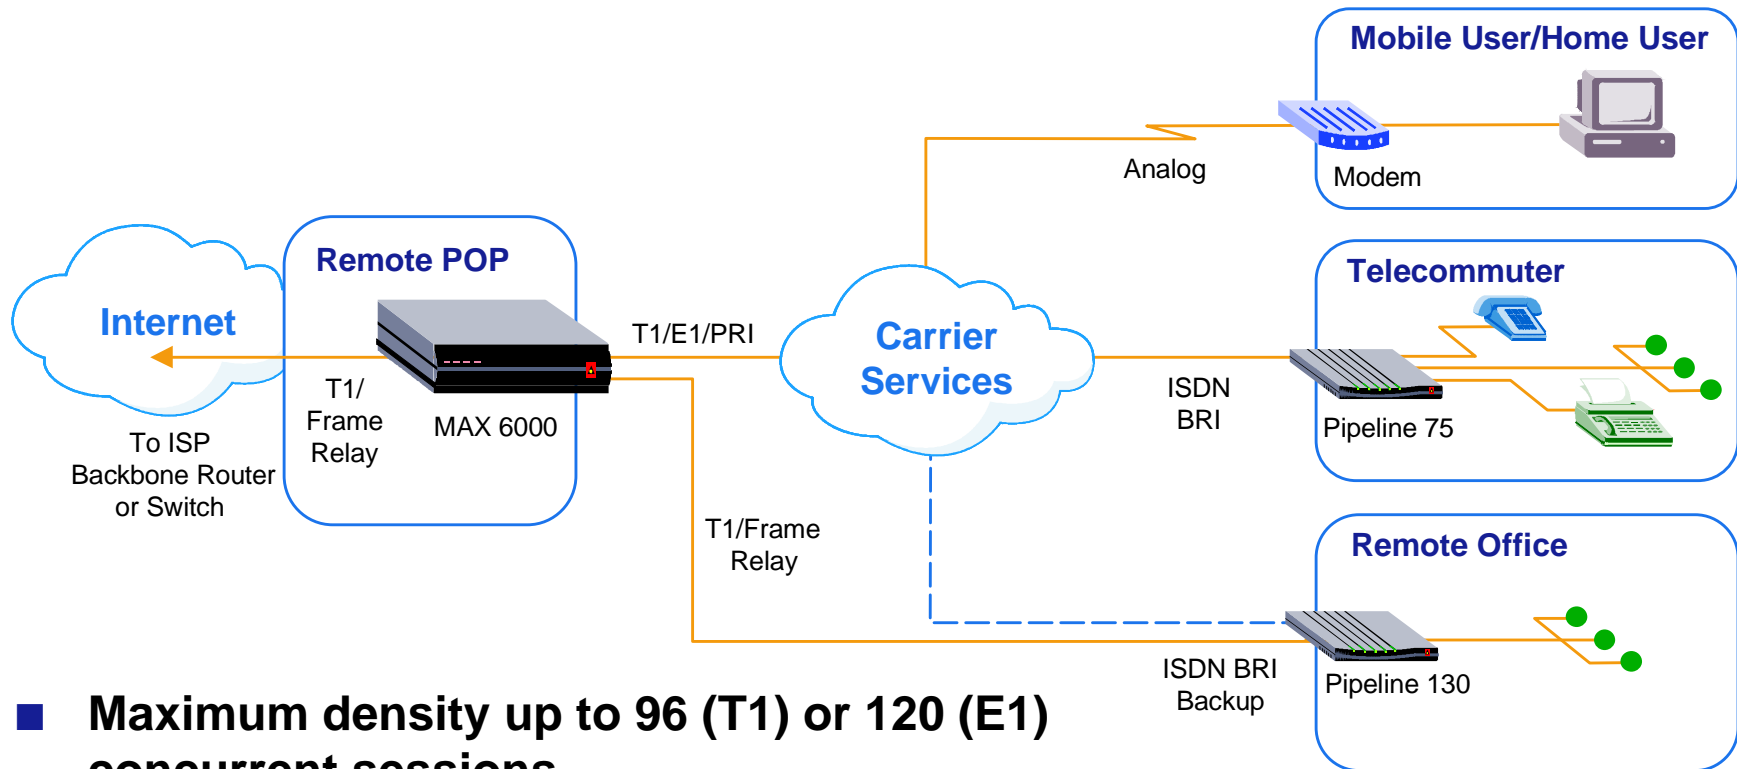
Mobile User/Home User

Modem

Analog

Remote POP

Internet

To ISP Backbone Router or Switch

T1/ Frame Relay

MAX 6000

T1/E1/PRI

Carrier Services

Telecommuter

ISDN BRI

Pipeline 75

T1/Frame Relay

Remote Office

ISDN BRI Backup

Pipeline 130

■ Maximum density up to 96 (T1) or 120 (E1) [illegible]